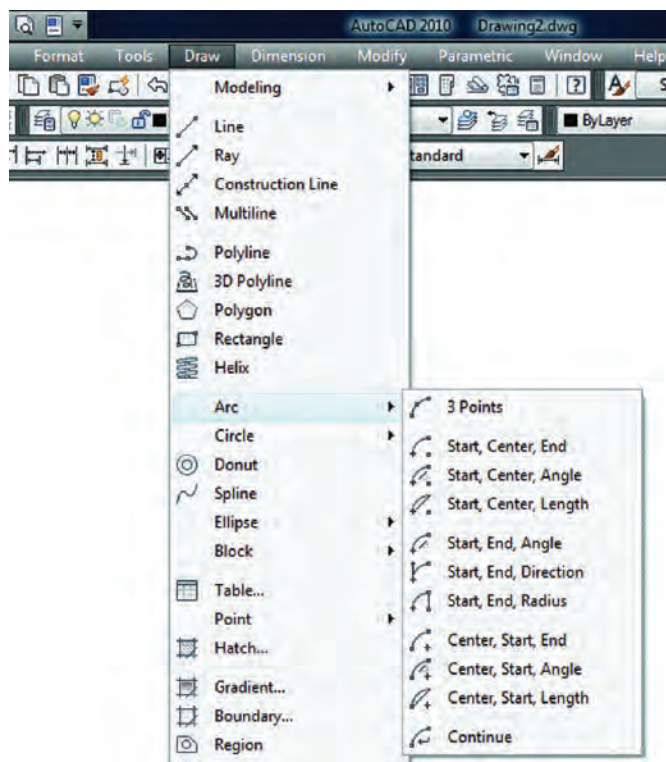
AutoCAD 2010 Drawing2.dwg

Format Tools Draw Dimension Modify Parametric Window Help

ByLayer

tandard

Modeling
Line
Ray
Construction Line
Multiline
Polyline
3D Polyline
Polygon
Rectangle
Helix
Arc
Circle
Donut
Spline
Ellipse
Block
Table...
Point
Hatch...
Gradient...
Boundary...
Region

3 Points
Start, Center, End
Start, Center, Angle
Start, Center, Length
Start, End, Angle
Start, End, Direction
Start, End, Radius
Center, Start, End
Center, Start, Angle
Center, Start, Length
Continue